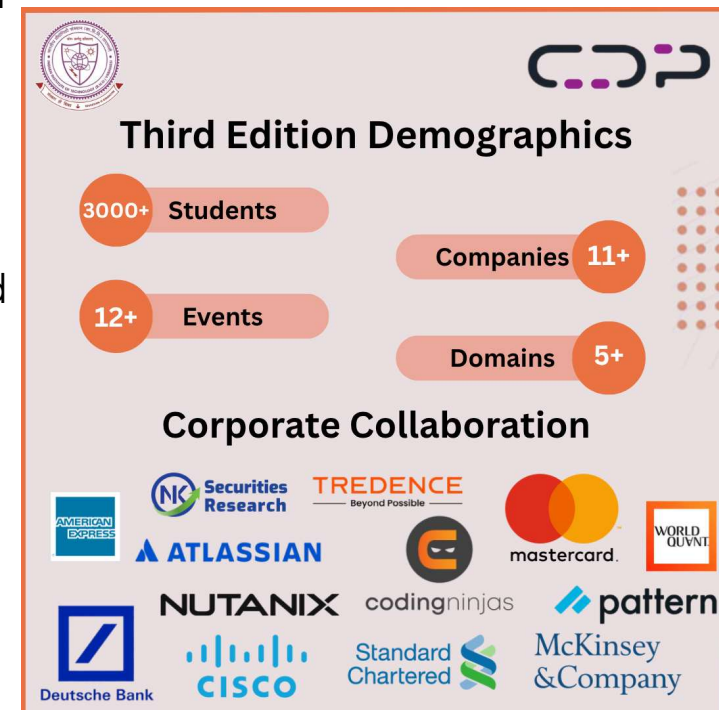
CDP

Third Edition Demographics

3000+ Students

Companies 11+

12+ Events

Domains 5+

Corporate Collaboration

AMERICAN EXPRESS

NK Securities Research

TREDENCE
Beyond Possible

mastercard.

WORLD QUANT

ATLASSIAN

NUTANIX

codingninjas

pattern

Deutsche Bank

CISCO

Standard Chartered

McKinsey &Company